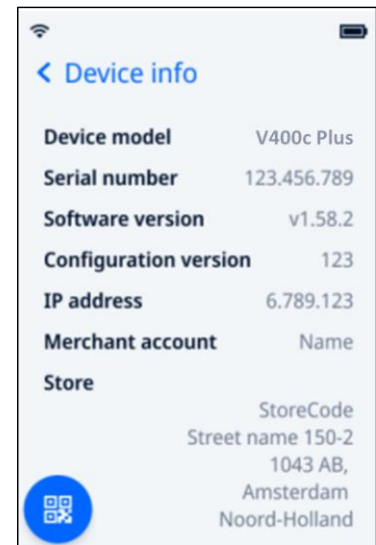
< Device info

Device model V400c Plus

Serial number 123.456.789

Software version v1.58.2

Configuration version 123

IP address 6.789.123

Merchant account Name

Store

StoreCode
Street name 150-2
1043 AB,
Amsterdam
Noord-Holland